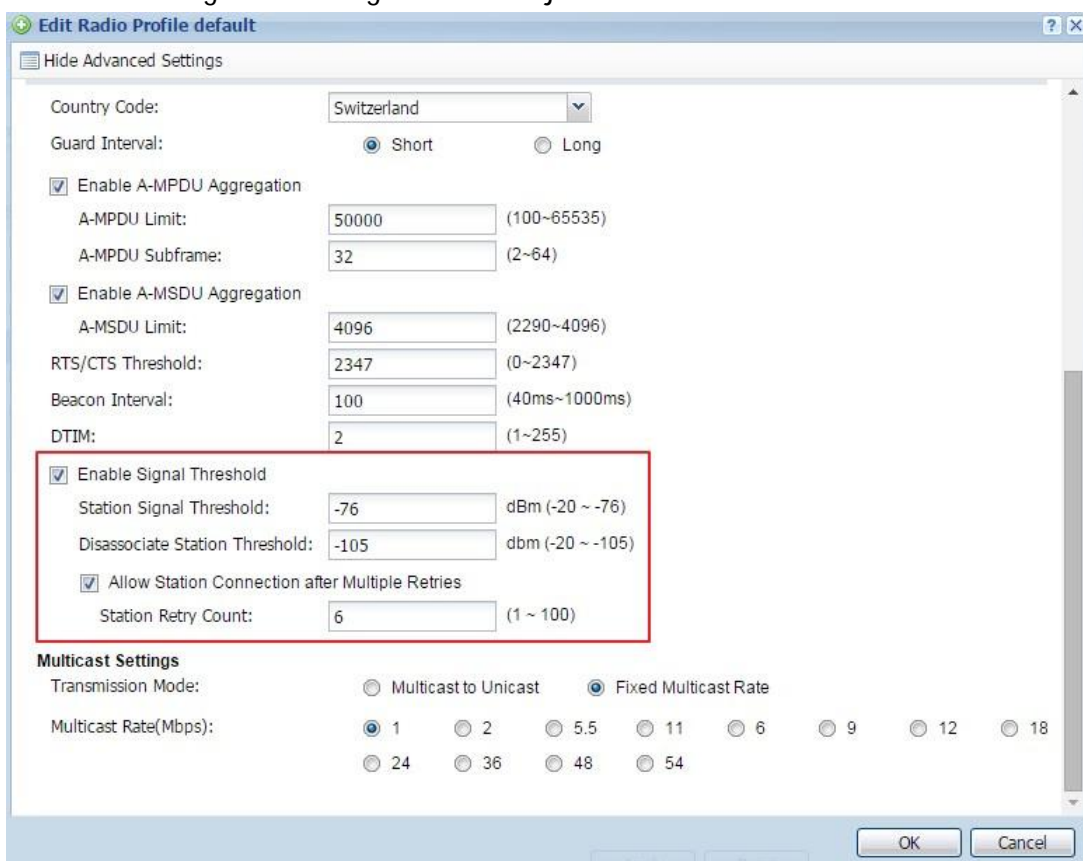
Edit Radio Profile default

Hide Advanced Settings

Country Code: Switzerland

Guard Interval: Short Long

Enable A-MPDU Aggregation

A-MPDU Limit: 50000 (100~65535)

A-MPDU Subframe: 32 (2~64)

Enable A-MSDU Aggregation

A-MSDU Limit: 4096 (2290~4096)

RTS/CTS Threshold: 2347 (0~2347)

Beacon Interval: 100 (40ms~1000ms)

DTIM: 2 (1~255)

Enable Signal Threshold

Station Signal Threshold: -76 dBm (-20 ~ -76)

Disassociate Station Threshold: -105 dbm (-20 ~ -105)

Allow Station Connection after Multiple Retries

Station Retry Count: 6 (1 ~ 100)

Multicast Settings

Transmission Mode: Multicast to Unicast Fixed Multicast Rate

Multicast Rate(Mbps): 1 2 5.5 11 6 9 12 18 24 36 48 54

OK Cancel